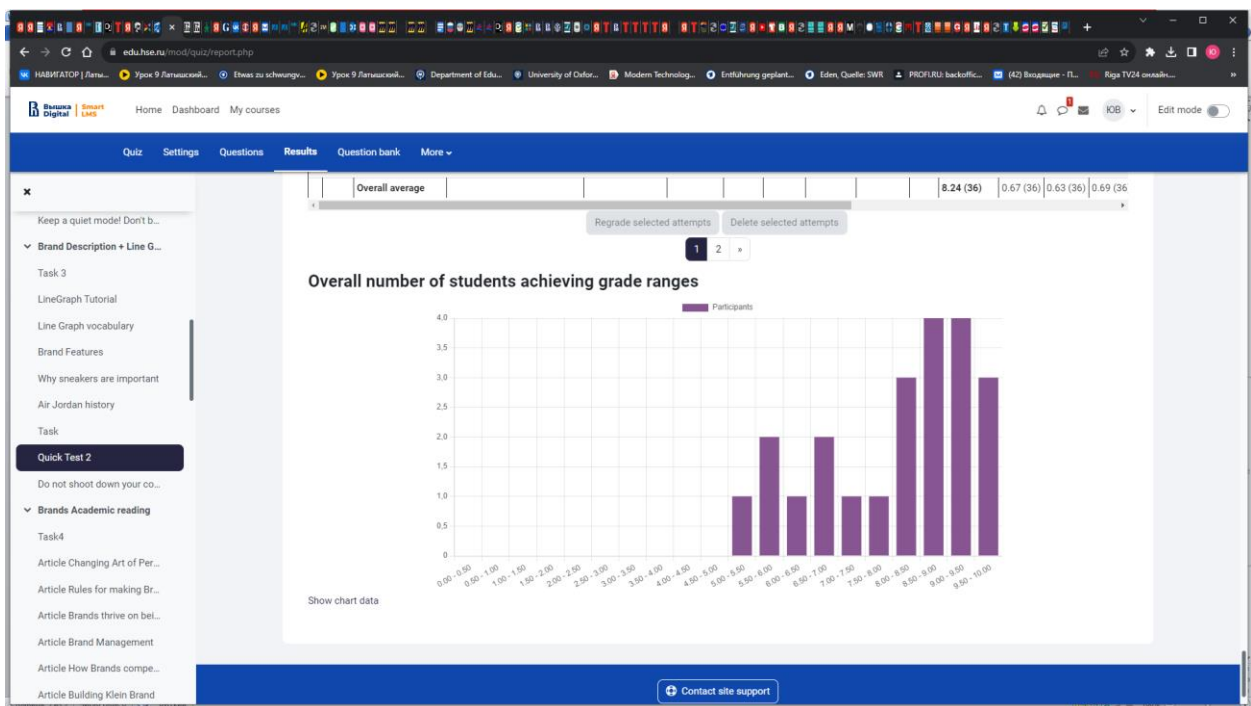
edu.hse.ru/mod/quiz/report.php

НАВИГАТОР | Латы... Урок 9 Латышский... Etwas zu schwungv... Урок 9 Латышский... Department of Edu... University of Oxfor... Modern Technolog... Entführung geplant... Eden, Quelle: SWR PROFI.RU: backoffic... (42) Входящие - П... Riga TV24 онлайн...

Вышка Digital | Smart LMS Home Dashboard My courses ЮВ Edit mode

Quiz Settings Questions Results Question bank More

×

Keep a quiet mode! Don't b...
Brand Description + Line G...
Task 3
LineGraph Tutorial
Line Graph vocabulary
Brand Features
Why sneakers are important
Air Jordan history
Task
Quick Test 2
Do not shoot down your co...
Brands Academic reading
Task4
Article Changing Art of Per...
Article Rules for making Br...
Article Brands thrive on bei...
Article Brand Management
Article How Brands compe...
Article Building Klein Brand

| Overall average | 8.24 (36) | 0.67 (36) | 0.63 (36) | 0.69 (36 |

Regrade selected attempts Delete selected attempts

1 2 »

Overall number of students achieving grade ranges

Participants

4,0
3,5
3,0
2,5
2,0
1,5
1,0
0,5
0

0.00 - 0.50 0.50 - 1.00 1.00 - 1.50 1.50 - 2.00 2.00 - 2.50 2.50 - 3.00 3.00 - 3.50 3.50 - 4.00 4.00 - 4.50 4.50 - 5.00 5.00 - 5.50 5.50 - 6.00 6.00 - 6.50 6.50 - 7.00 7.00 - 7.50 7.50 - 8.00 8.00 - 8.50 8.50 - 9.00 9.00 - 9.50 9.50 - 10.00

Show chart data

Contact site support